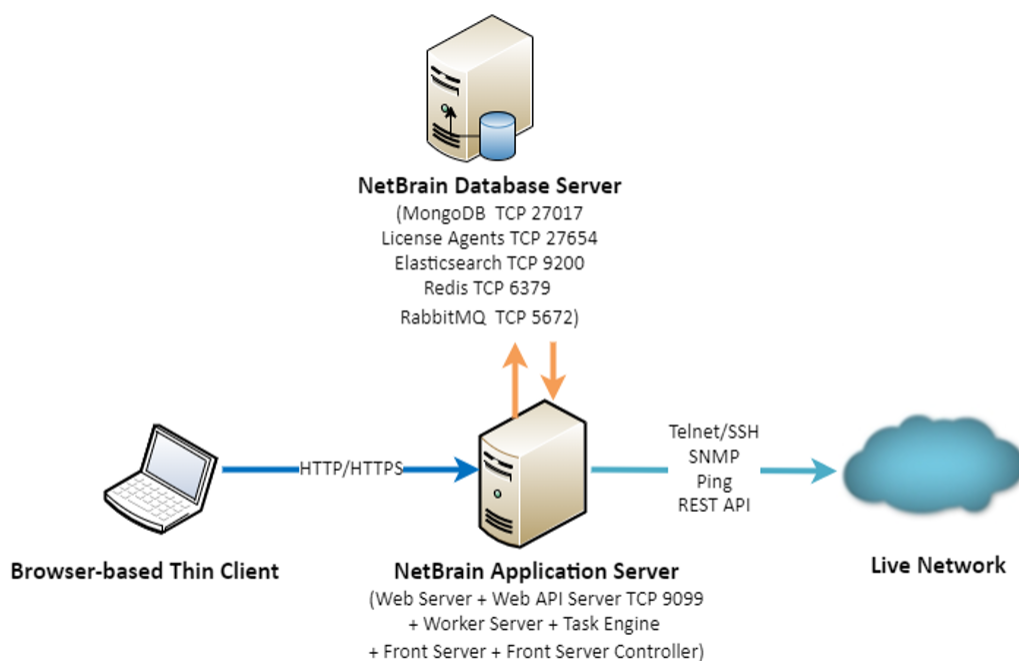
NetBrain Database Server
(MongoDB TCP 27017
License Agents TCP 27654
Elasticsearch TCP 9200
Redis TCP 6379
RabbitMQ TCP 5672)

HTTP/HTTPS

Telnet/SSH
SNMP
Ping
REST API

Browser-based Thin Client

NetBrain Application Server
(Web Server + Web API Server TCP 9099
+ Worker Server + Task Engine
+ Front Server + Front Server Controller)

Live Network